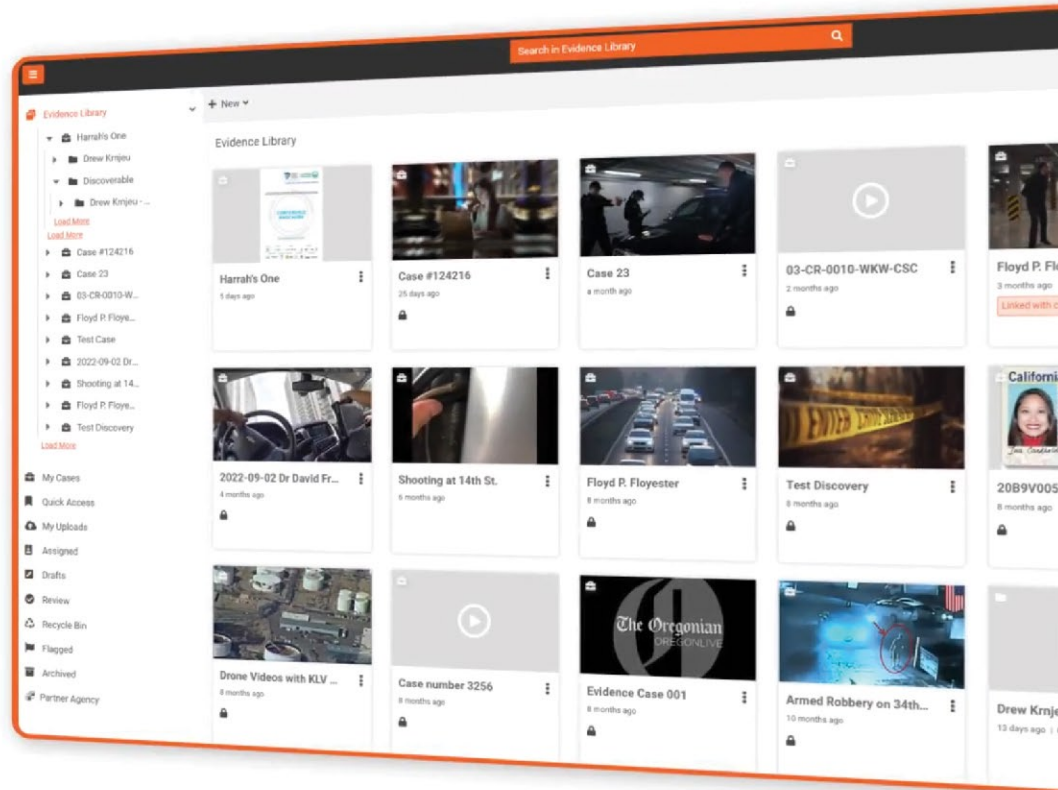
Search in Evidence Library

Evidence Library
Harrah's One
Drew Krnjeu
Discoverable
Drew Krnjeu - ...
Load More
Load More
Case #124216
Case 23
03-CR-0010-W...
Floyd P. Floye...
Test Case
2022-09-02 Dr...
Shooting at 14...
Floyd P. Floye...
Test Discovery
Load More
My Cases
Quick Access
My Uploads
Assigned
Drafts
Review
Recycle Bin
Flagged
Archived
Partner Agency

+ New

Evidence Library

Harrah's One
5 days ago

Case #124216
25 days ago

Case 23
a month ago

03-CR-0010-WKW-CSC
2 months ago

Floyd P. Fl
3 months ago
Linked with

2022-09-02 Dr David Fr...
4 months ago

Shooting at 14th St.
6 months ago

Floyd P. Floyester
8 months ago

Test Discovery
8 months ago

California
20B9V005
8 months ago

Drone Videos with KLV ...
8 months ago

Case number 3256
8 months ago

The Oregonian
OREGONLIVE
Evidence Case 001
8 months ago

Armed Robbery on 34th...
10 months ago

Drew Krnje
13 days ago